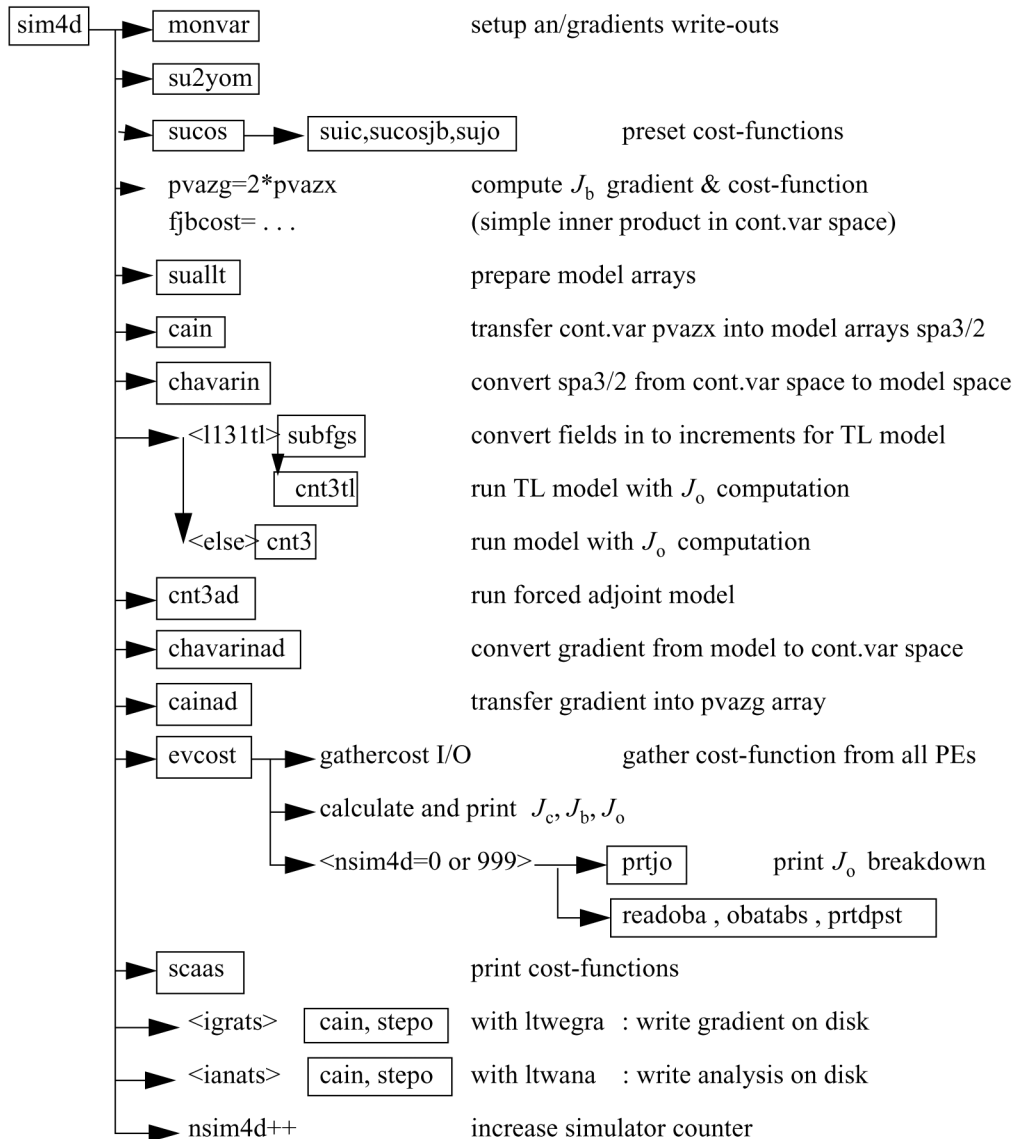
sim4d

monvar  setup an/gradients write-outs

su2yom

sucos  suic,sucosjb,sujo  preset cost-functions

pvazg=2*pvazx  compute $J_b$ gradient & cost-function
fjbcost= . . .  (simple inner product in cont.var space)

suallt  prepare model arrays

cain  transfer cont.var pvazx into model arrays spa3/2

chavarin  convert spa3/2 from cont.var space to model space

<l131tl> subfgs  convert fields in to increments for TL model

cnt3tl  run TL model with $J_o$ computation

<else> cnt3  run model with $J_o$ computation

cnt3ad  run forced adjoint model

chavarinad  convert gradient from model to cont.var space

cainad  transfer gradient into pvazg array

evcost  gathercost I/O  gather cost-function from all PEs

calculate and print $J_c$, $J_b$, $J_o$

<nsim4d=0 or 999>  prtjo  print $J_o$ breakdown

readoba , obatabs , prtdpst

scaas  print cost-functions

<igrats>  cain, stepo  with ltwegra : write gradient on disk

<ianats>  cain, stepo  with ltwana : write analysis on disk

nsim4d++  increase simulator counter